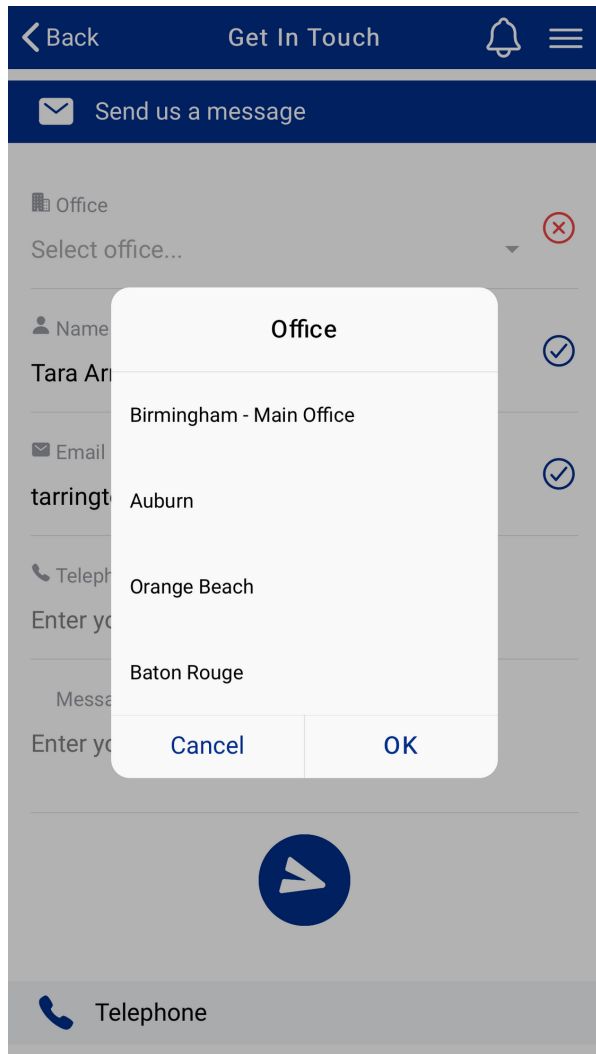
Back
Get In Touch

Send us a message

Office
Select office...

Name
Tara Ar

Email
tarringt

Teleph
Enter yo

Messa
Enter yo

Office

Birmingham - Main Office

Auburn

Orange Beach

Baton Rouge

Cancel
OK

Telephone